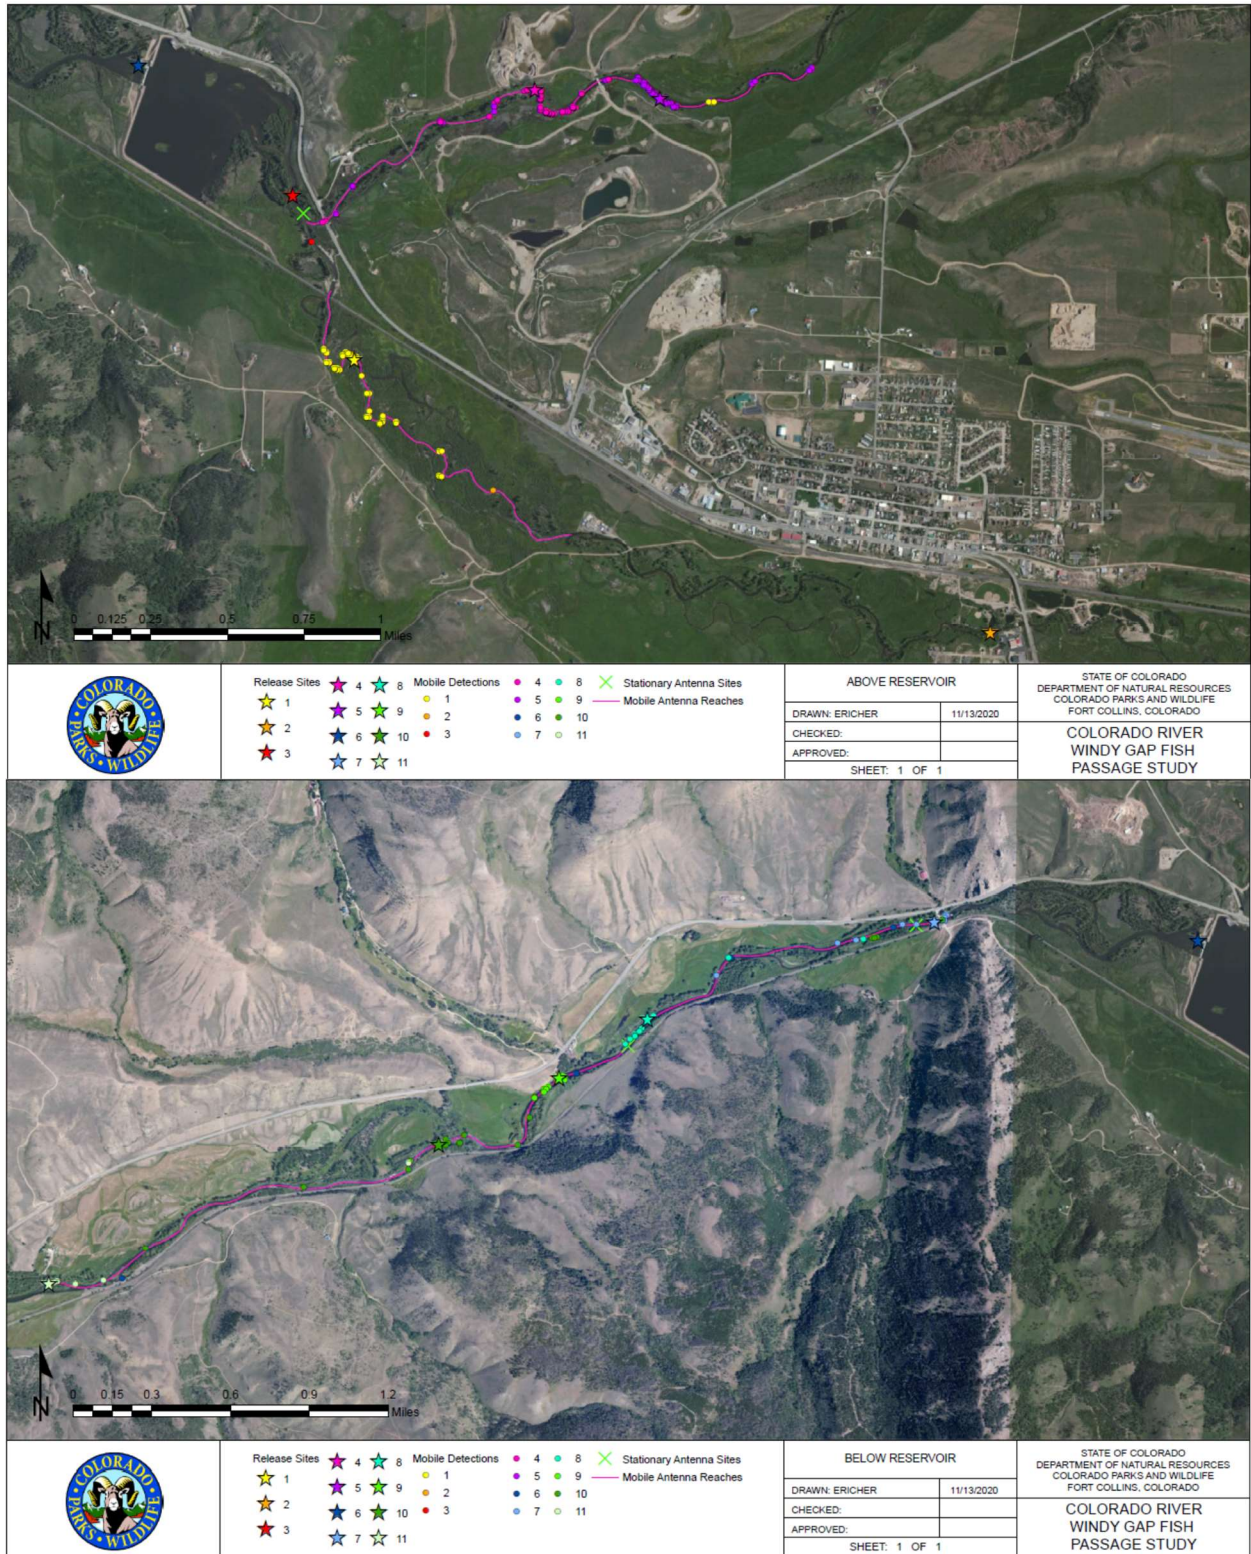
N

0 0.125 0.25 0.5 0.75 1 Miles

COLORADO PARKS & WILDLIFE

Release Sites
1
2
3
4
5
6
7
8
9
10
11

Mobile Detections
1
2
3
4
5
6
7
8
9
10
11

Stationary Antenna Sites
Mobile Antenna Reaches

ABOVE RESERVOIR

| DRAWN: ERICHER | 11/13/2020 |
|---|---|
| CHECKED: | |
| APPROVED: | |

SHEET: 1 OF 1

STATE OF COLORADO
DEPARTMENT OF NATURAL RESOURCES
COLORADO PARKS AND WILDLIFE
FORT COLLINS, COLORADO

COLORADO RIVER
WINDY GAP FISH
PASSAGE STUDY

N

0 0.15 0.3 0.6 0.9 1.2 Miles

COLORADO PARKS & WILDLIFE

Release Sites
1
2
3
4
5
6
7
8
9
10
11

Mobile Detections
1
2
3
4
5
6
7
8
9
10
11

Stationary Antenna Sites
Mobile Antenna Reaches

BELOW RESERVOIR

| DRAWN: ERICHER | 11/13/2020 |
|---|---|
| CHECKED: | |
| APPROVED: | |

SHEET: 1 OF 1

STATE OF COLORADO
DEPARTMENT OF NATURAL RESOURCES
COLORADO PARKS AND WILDLIFE
FORT COLLINS, COLORADO

COLORADO RIVER
WINDY GAP FISH
PASSAGE STUDY